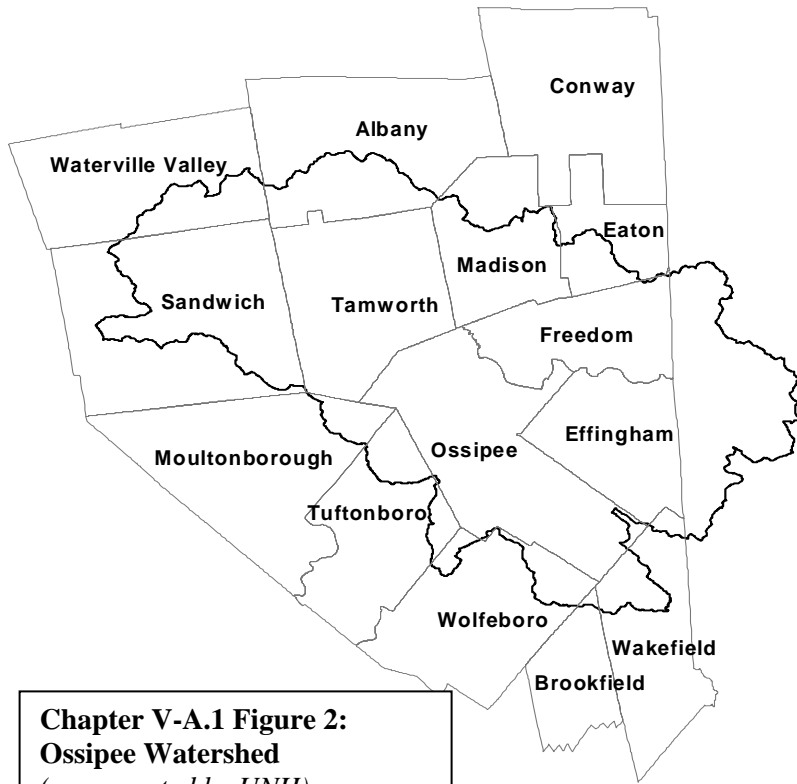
Conway

Albany

Waterville Valley

Eaton

Madison

Sandwich

Tamworth

Freedom

Effingham

Ossipee

Moultonborough

Tuftonboro

Wolfeboro

Wakefield

Brookfield

**Chapter V-A.1 Figure 2: Ossipee Watershed**
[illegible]